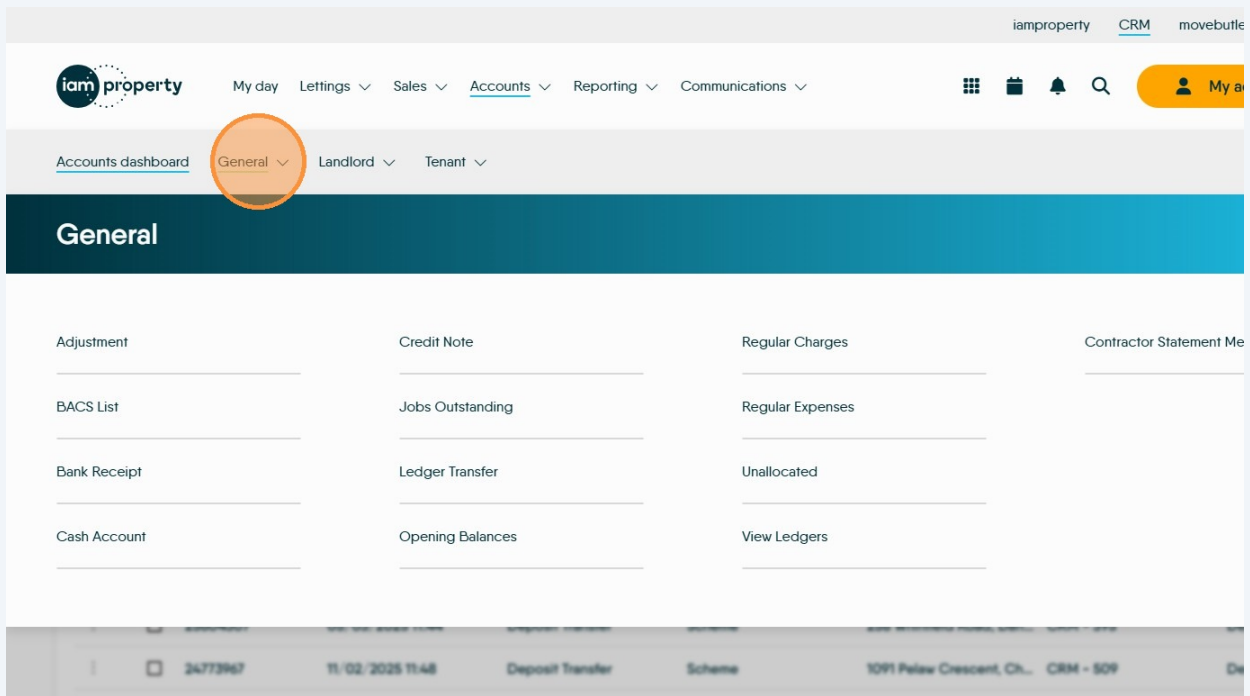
iamproperty CRM movebutle

iam property

My day Lettings Sales Accounts Reporting Communications

My a

Accounts dashboard General Landlord Tenant

General

Adjustment

BACS List

Bank Receipt

Cash Account

Credit Note

Jobs Outstanding

Ledger Transfer

Opening Balances

Regular Charges

Regular Expenses

Unallocated

View Ledgers

Contractor Statement Me

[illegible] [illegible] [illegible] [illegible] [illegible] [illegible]

24773967 11/02/2025 11:48 Deposit Transfer Scheme 1091 Pelaw Crescent, Ch... CRM - 509 De